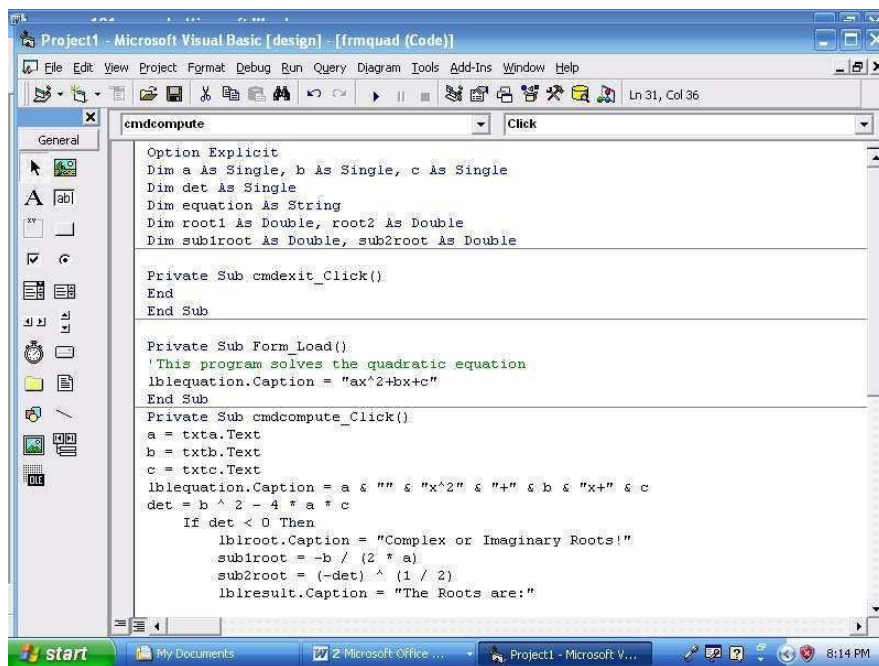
Project1 - Microsoft Visual Basic [design] - [frmquad (Code)]

File Edit View Project Format Debug Run Query Diagram Tools Add-Ins Window Help

Ln 31, Col 36

General

cmdcompute

Click

Option Explicit
Dim a As Single, b As Single, c As Single
Dim det As Single
Dim equation As String
Dim root1 As Double, root2 As Double
Dim sub1root As Double, sub2root As Double

Private Sub cmdexit_Click()
End
End Sub

Private Sub Form_Load()
'This program solves the quadratic equation
lblequation.Caption = "ax^2+bx+c"
End Sub
Private Sub cmdcompute_Click()
a = txta.Text
b = txtb.Text
c = txtc.Text
lblequation.Caption = a & "" & "x^2" & "+" & b & "x+" & c
det = b ^ 2 - 4 * a * c
If det < 0 Then
lblroot.Caption = "Complex or Imaginary Roots!"
sub1root = -b / (2 * a)
sub2root = (-det) ^ (1 / 2)
lblresult.Caption = "The Roots are:"

start
My Documents
2 Microsoft Office ...
Project1 - Microsoft V...
8:14 PM